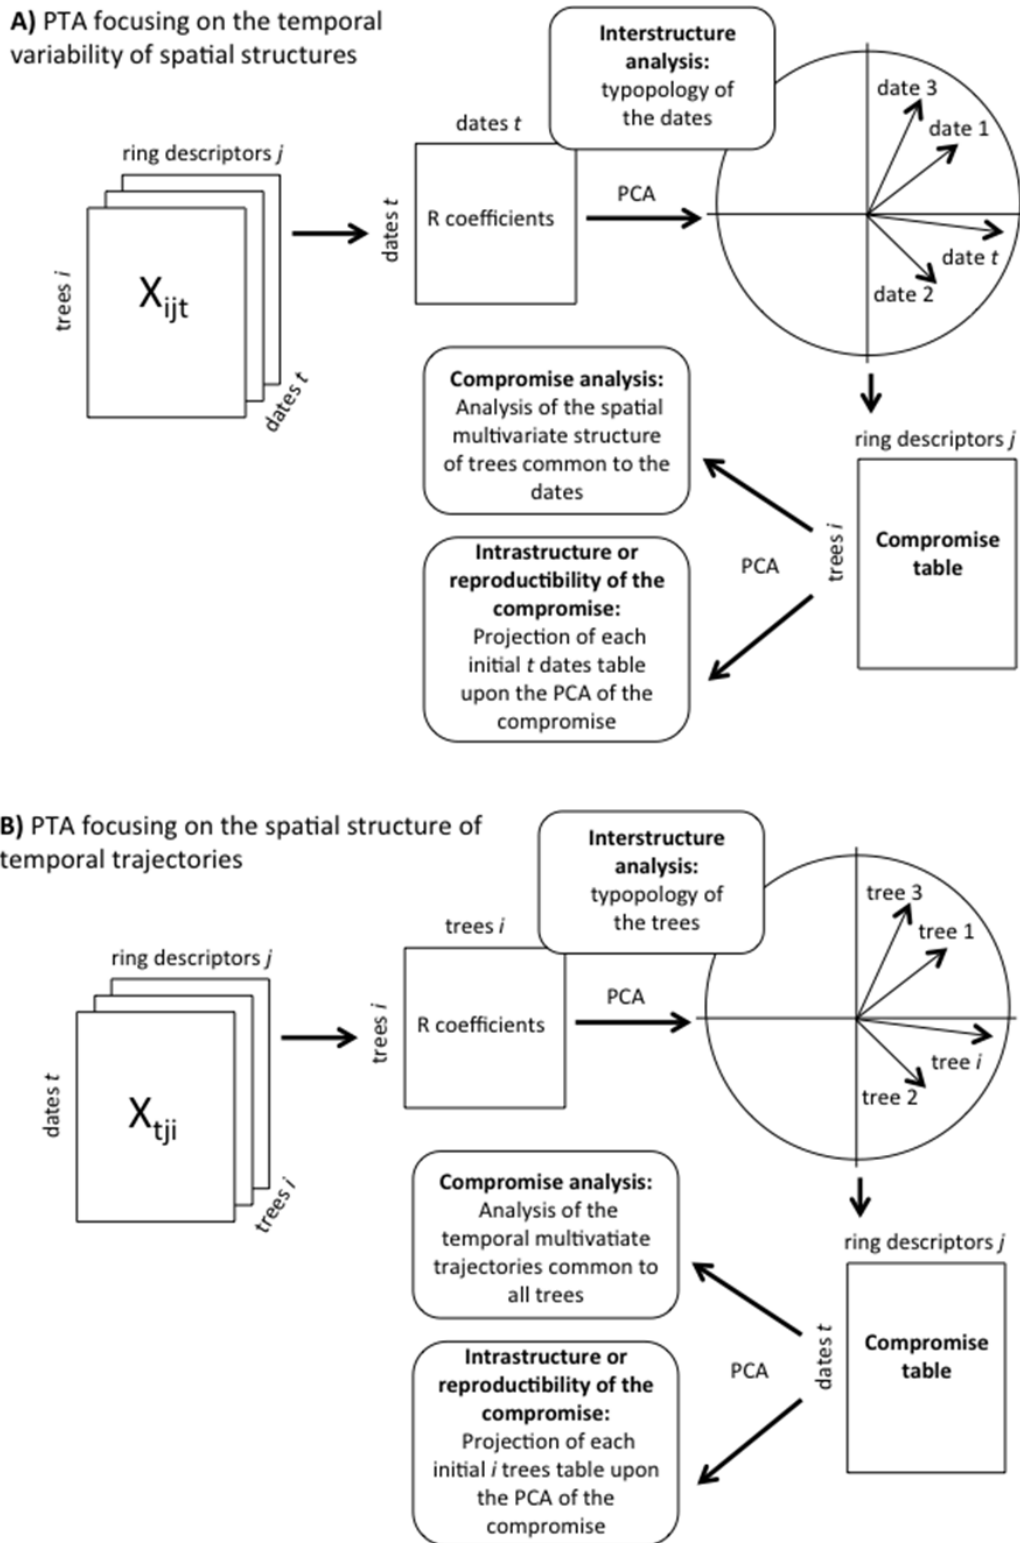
**A)** PTA focusing on the temporal variability of spatial structures

ring descriptors *j*

trees *i*

$X_{ijt}$

dates *t*

dates *t*

dates *t*

R coefficients

PCA

**Interstructure analysis:** typopology of the dates

date 3

date 1

date *t*

date 2

ring descriptors *j*

trees *i*

**Compromise table**

**Compromise analysis:** Analysis of the spatial multivariate structure of trees common to the dates

PCA

**Intrastructure or reproductibility of the compromise:** Projection of each initial *t* dates table upon the PCA of the compromise

**B)** PTA focusing on the spatial structure of temporal trajectories

ring descriptors *j*

dates *t*

$X_{tji}$

trees *i*

trees *i*

trees *i*

R coefficients

PCA

**Interstructure analysis:** typopology of the trees

tree 3

tree 1

tree *i*

tree 2

ring descriptors *j*

dates *t*

**Compromise table**

**Compromise analysis:** Analysis of the temporal multivatiate trajectories common to all trees

PCA

**Intrastructure or reproductibility of the compromise:** Projection of each initial *i* trees table upon the PCA of the compromise